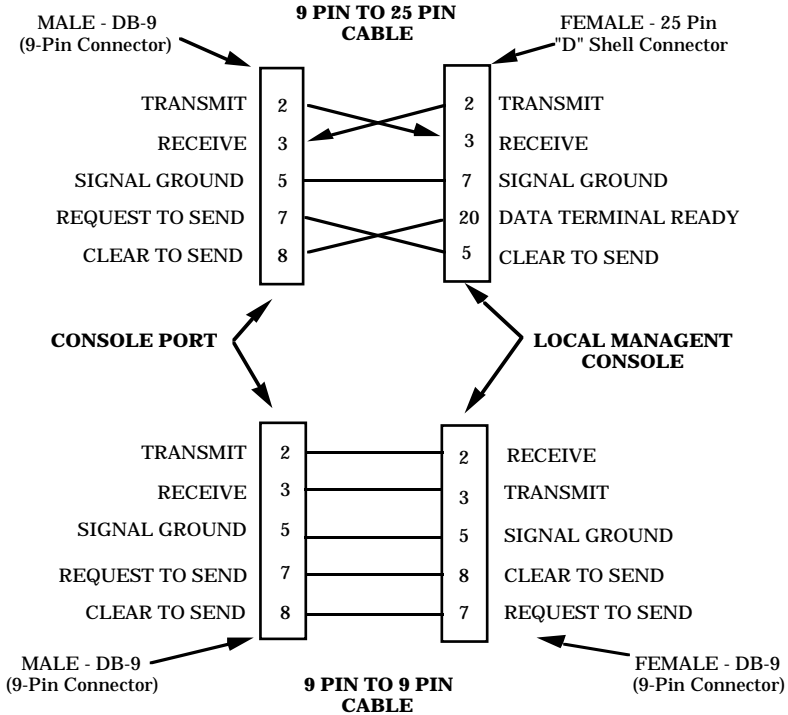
MALE - DB-9
(9-Pin Connector)

9 PIN TO 25 PIN
CABLE

FEMALE - 25 Pin
"D" Shell Connector

TRANSMIT 2
RECEIVE 3
SIGNAL GROUND 5
REQUEST TO SEND 7
CLEAR TO SEND 8

2 TRANSMIT
3 RECEIVE
7 SIGNAL GROUND
20 DATA TERMINAL READY
5 CLEAR TO SEND

CONSOLE PORT

LOCAL MANAGENT
CONSOLE

TRANSMIT 2
RECEIVE 3
SIGNAL GROUND 5
REQUEST TO SEND 7
CLEAR TO SEND 8

2 RECEIVE
3 TRANSMIT
5 SIGNAL GROUND
8 CLEAR TO SEND
7 REQUEST TO SEND

MALE - DB-9
(9-Pin Connector)

9 PIN TO 9 PIN
CABLE

FEMALE - DB-9
(9-Pin Connector)